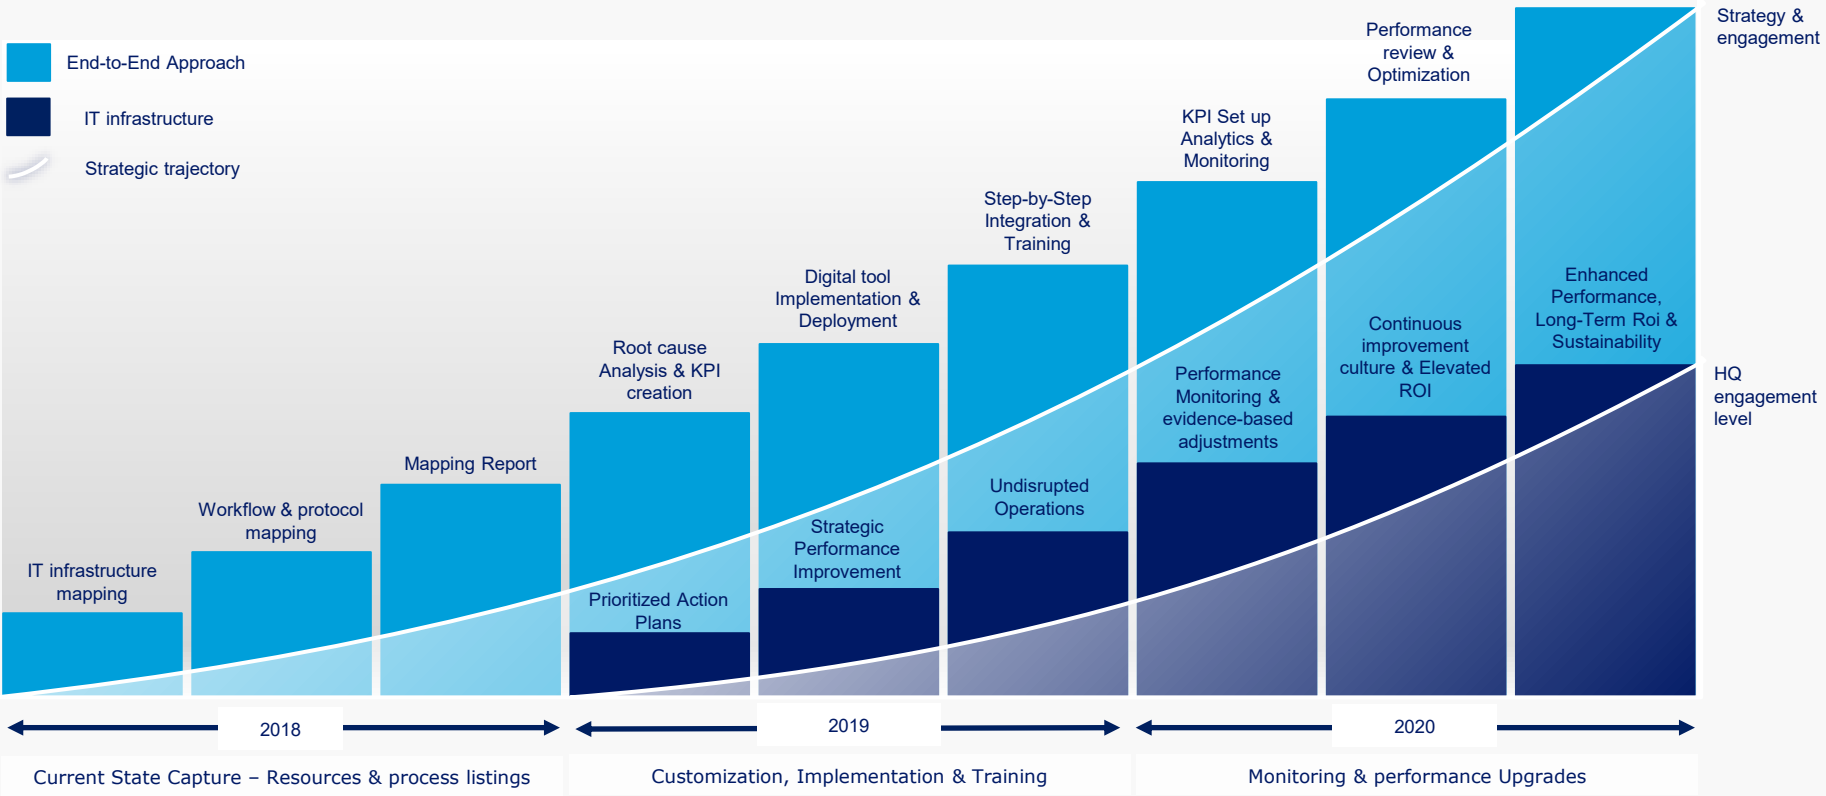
End-to-End Approach

IT infrastructure

Strategic trajectory

Strategy & engagement

HQ engagement level

IT infrastructure mapping

Workflow & protocol mapping

Mapping Report

Root cause Analysis & KPI creation

Prioritized Action Plans

Digital tool Implementation & Deployment

Strategic Performance Improvement

Step-by-Step Integration & Training

Undisrupted Operations

KPI Set up Analytics & Monitoring

Performance Monitoring & evidence-based adjustments

Performance review & Optimization

Continuous improvement culture & Elevated ROI

Enhanced Performance, Long-Term Roi & Sustainability

2018

2019

2020

Current State Capture – Resources & process listings

Customization, Implementation & Training

Monitoring & performance Upgrades